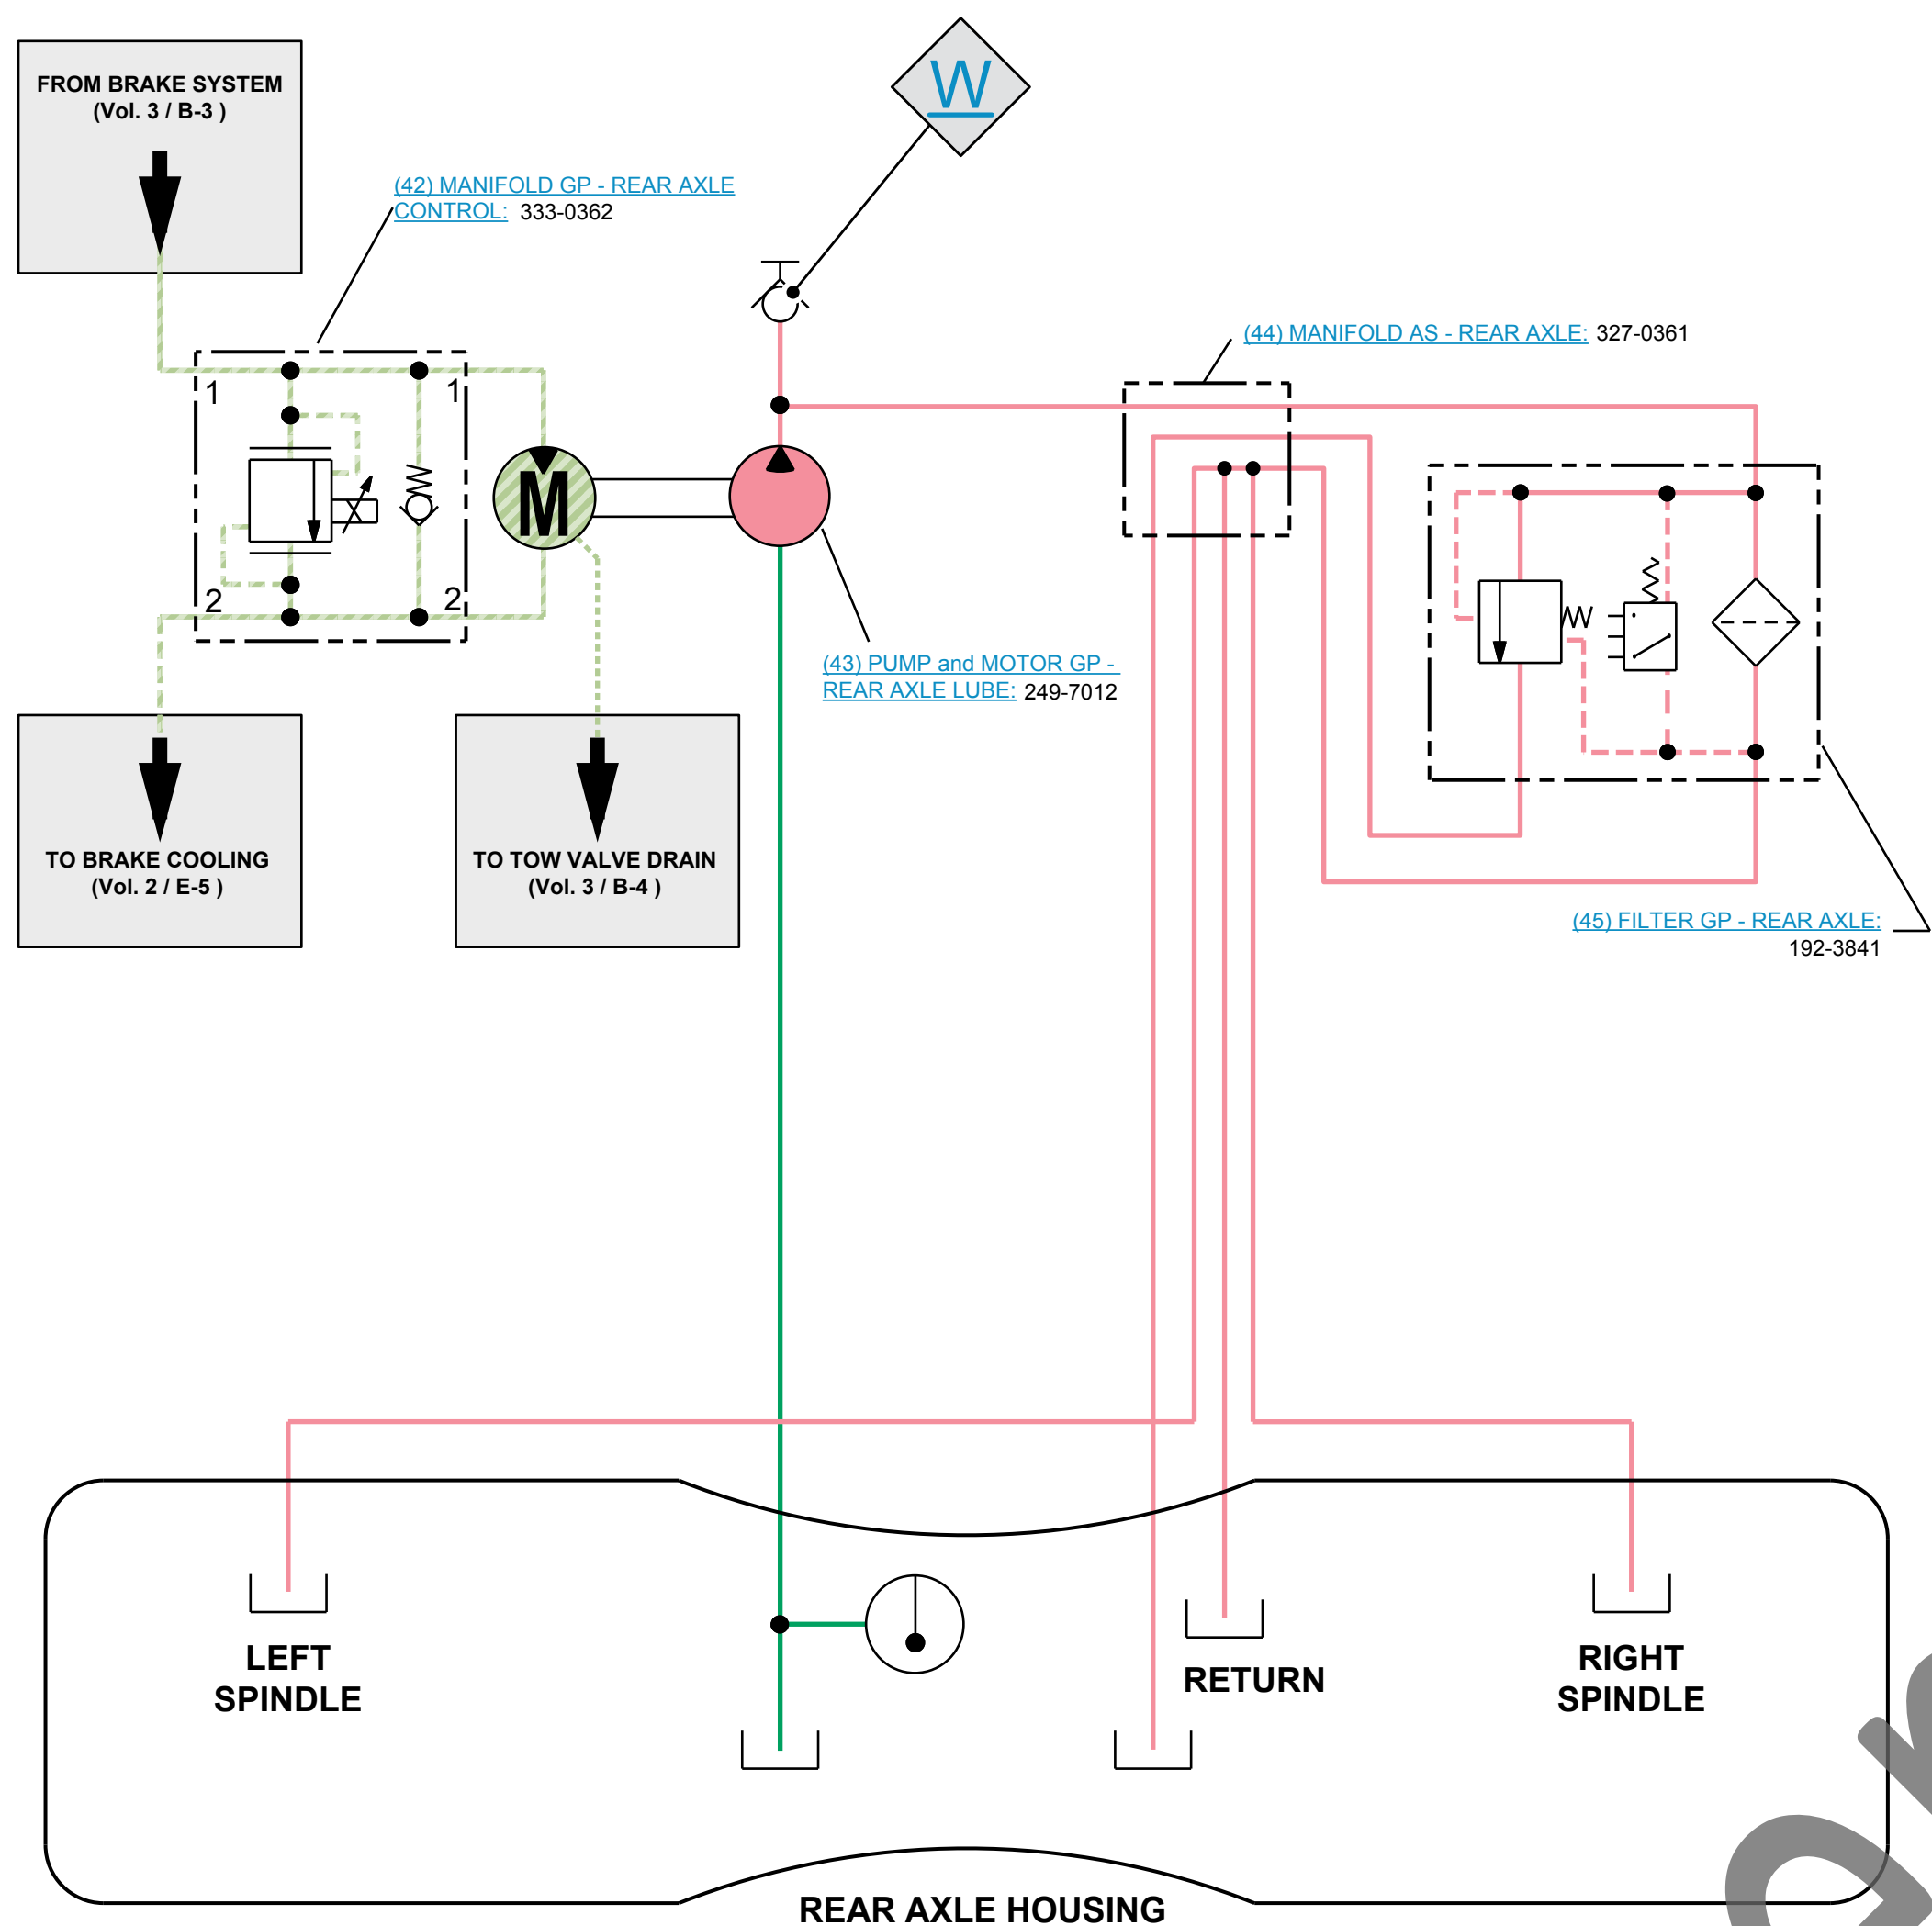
FROM BRAKE SYSTEM
(Vol. 3 / B-3 )

(42) MANIFOLD GP - REAR AXLE CONTROL: 333-0362

W

(44) MANIFOLD AS - REAR AXLE: 327-0361

1

1

M

2

2

W

(43) PUMP and MOTOR GP - REAR AXLE LUBE: 249-7012

TO BRAKE COOLING
(Vol. 2 / E-5 )

TO TOW VALVE DRAIN
(Vol. 3 / B-4 )

(45) FILTER GP - REAR AXLE: 192-3841

LEFT
SPINDLE

RETURN

RIGHT
SPINDLE

REAR AXLE HOUSING